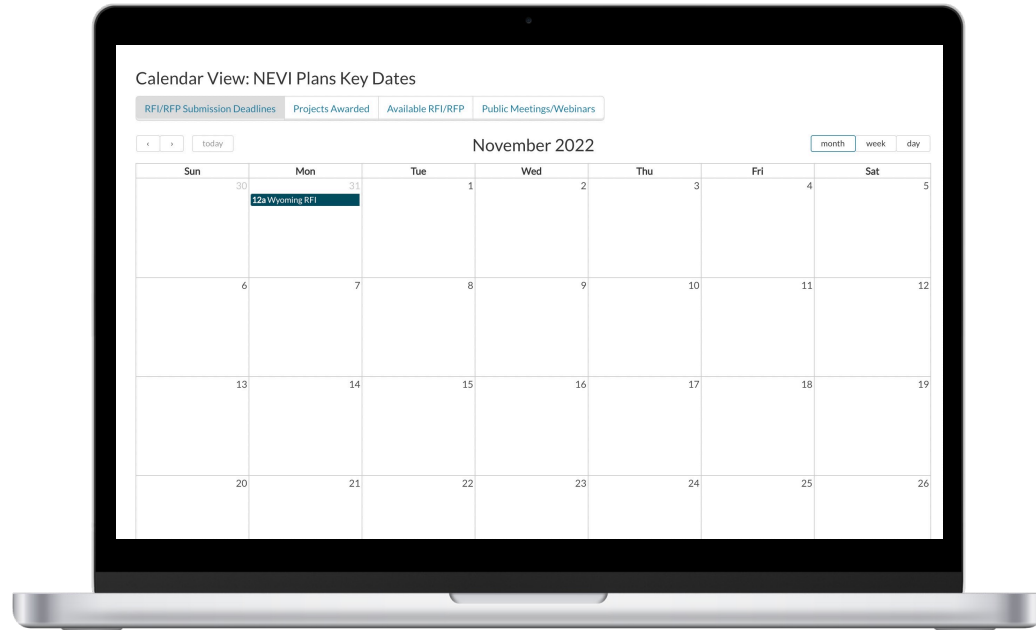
Calendar View: NEVI Plans Key Dates

RFI/RFP Submission Deadlines | Projects Awarded | Available RFI/RFP | Public Meetings/Webinars

‹ › today

November 2022

month week day

| Sun | Mon | Tue | Wed | Thu | Fri | Sat |
|---|---|---|---|---|---|---|
| 30 | 31 12a Wyoming RFI | 1 | 2 | 3 | 4 | 5 |
| 6 | 7 | 8 | 9 | 10 | 11 | 12 |
| 13 | 14 | 15 | 16 | 17 | 18 | 19 |
| 20 | 21 | 22 | 23 | 24 | 25 | 26 |